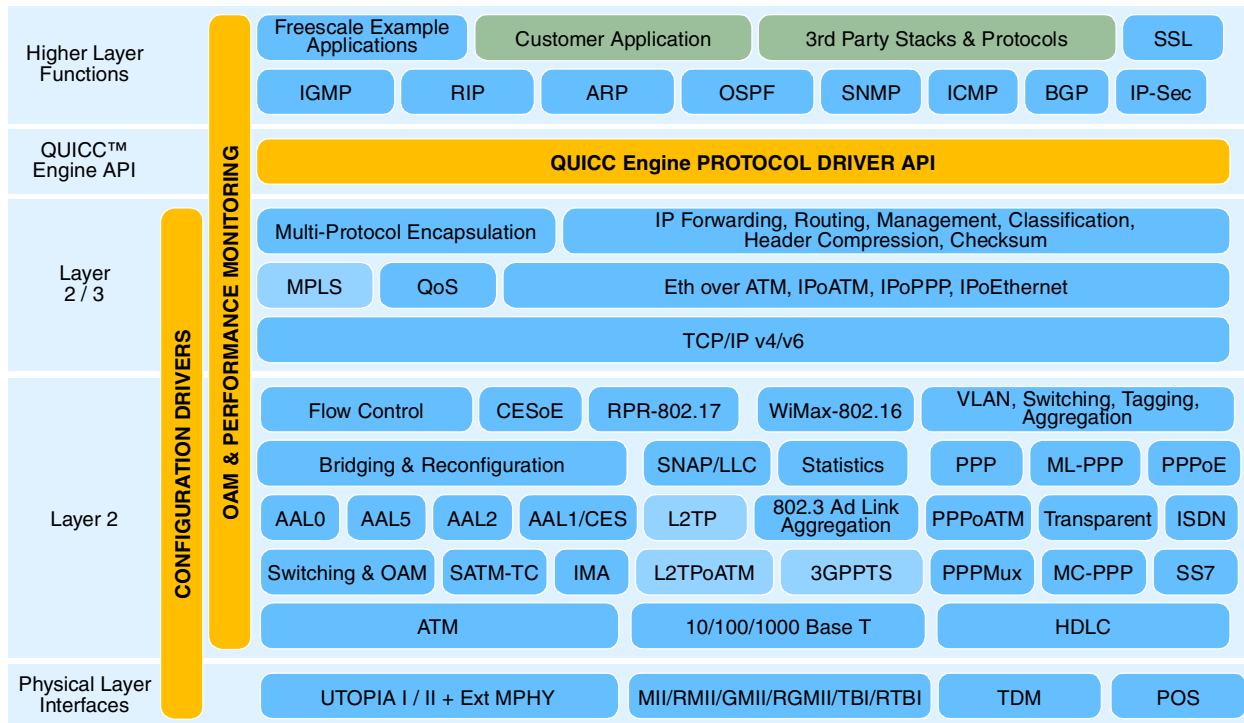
Higher Layer Functions

Freescale Example Applications | Customer Application | 3rd Party Stacks & Protocols | SSL

IGMP | RIP | ARP | OSPF | SNMP | ICMP | BGP | IP-Sec

QUICC™ Engine API

QUICC Engine PROTOCOL DRIVER API

OAM & PERFORMANCE MONITORING

CONFIGURATION DRIVERS

Layer 2 / 3

Multi-Protocol Encapsulation | IP Forwarding, Routing, Management, Classification, Header Compression, Checksum

MPLS | QoS | Eth over ATM, IPoATM, IPoPPP, IPoEthernet

TCP/IP v4/v6

Layer 2

Flow Control | CESoE | RPR-802.17 | WiMax-802.16 | VLAN, Switching, Tagging, Aggregation

Bridging & Reconfiguration | SNAP/LLC | Statistics | PPP | ML-PPP | PPPoE

AAL0 | AAL5 | AAL2 | AAL1/CES | L2TP | 802.3 Ad Link Aggregation | PPPoATM | Transparent | ISDN

Switching & OAM | SATM-TC | IMA | L2TPoATM | 3GPPTS | PPPMux | MC-PPP | SS7

ATM | 10/100/1000 Base T | HDLC

Physical Layer Interfaces

UTOPIA I / II + Ext MPHY | MII/RMII/GMII/RGMII/TBI/RTBI | TDM | POS